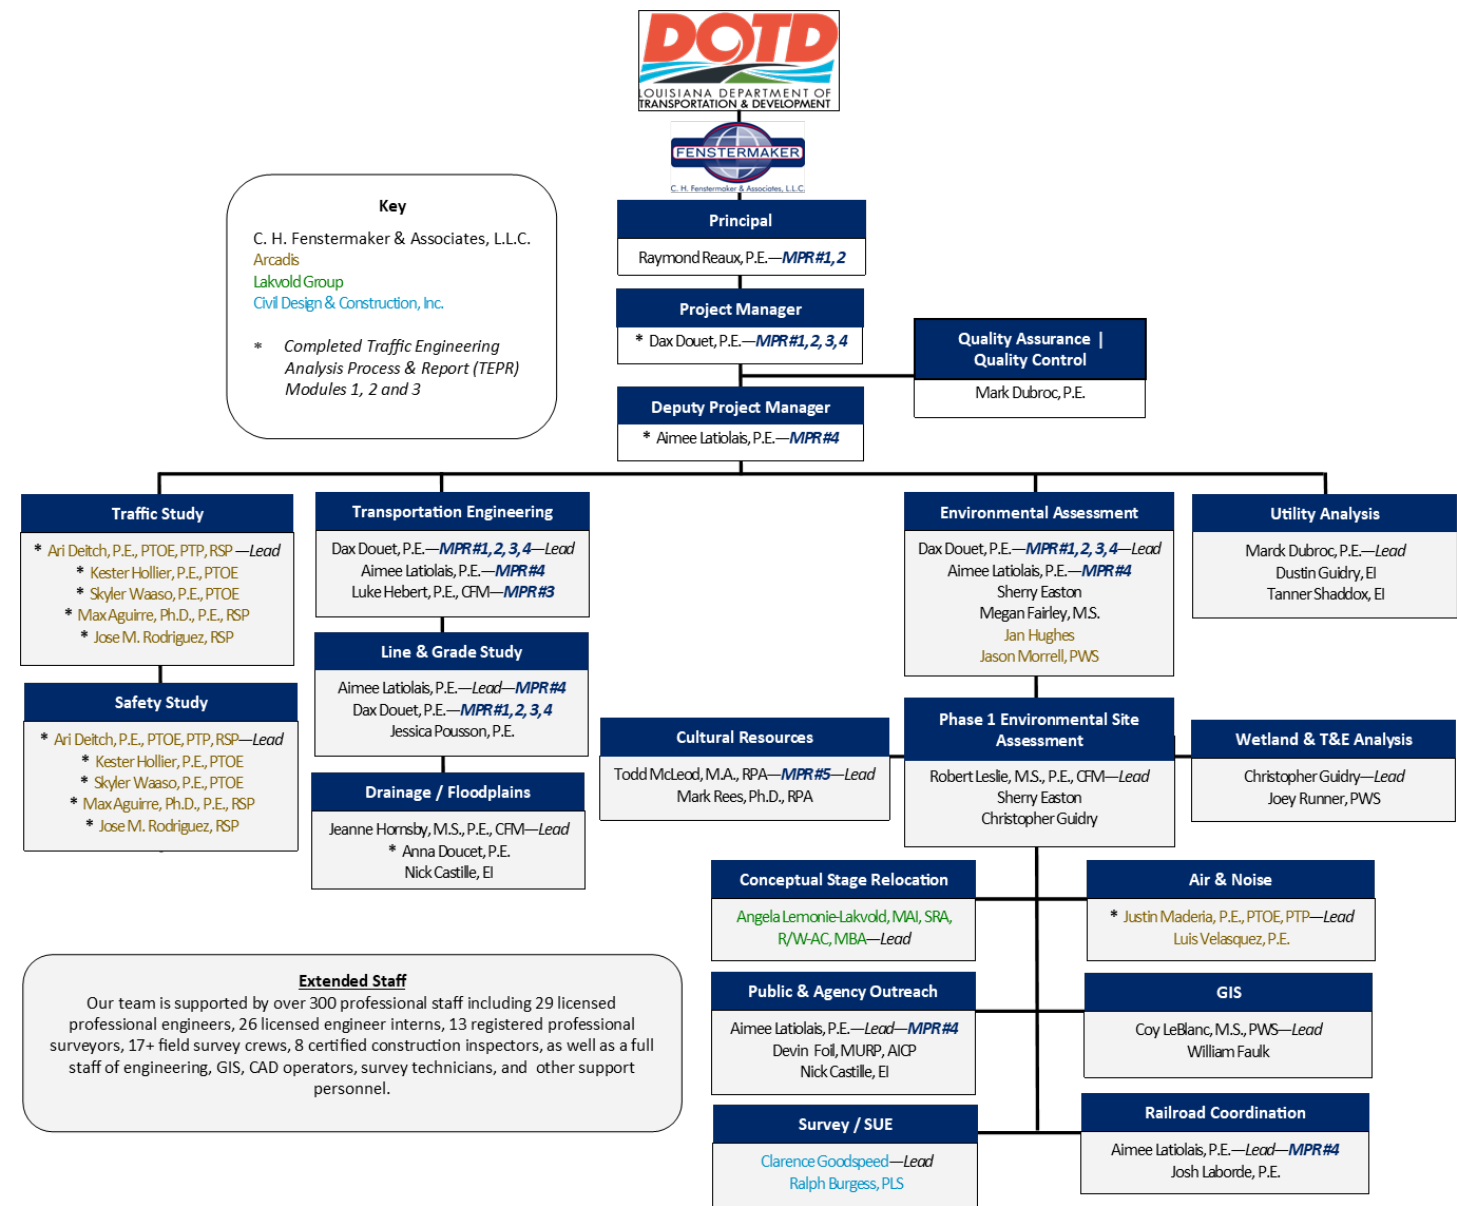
DOTD
LOUISIANA DEPARTMENT OF TRANSPORTATION & DEVELOPMENT

FENSTERMAKER
C. H. Fenstermaker & Associates, L.L.C.

Key
C. H. Fenstermaker & Associates, L.L.C.
Arcadis
Lakvold Group
Civil Design & Construction, Inc.
* Completed Traffic Engineering Analysis Process & Report (TEPR) Modules 1, 2 and 3

Principal
Raymond Reaux, P.E.—MPR #1, 2

Project Manager
* Dax Douet, P.E.—MPR #1, 2, 3, 4

Quality Assurance | Quality Control
Mark Dubroc, P.E.

Deputy Project Manager
* Aimee Latiolais, P.E.—MPR #4

Traffic Study
* Ari Deitch, P.E., PTOE, PTP, RSP—Lead
* Kester Hollier, P.E., PTOE
* Skyler Waaso, P.E., PTOE
* Max Aguirre, Ph.D., P.E., RSP
* Jose M. Rodriguez, RSP

Safety Study
* Ari Deitch, P.E., PTOE, PTP, RSP—Lead
* Kester Hollier, P.E., PTOE
* Skyler Waaso, P.E., PTOE
* Max Aguirre, Ph.D., P.E., RSP
* Jose M. Rodriguez, RSP

Transportation Engineering
Dax Douet, P.E.—MPR #1, 2, 3, 4—Lead
Aimee Latiolais, P.E.—MPR #4
Luke Hebert, P.E., CFM—MPR #3

Line & Grade Study
Aimee Latiolais, P.E.—Lead—MPR #4
Dax Douet, P.E.—MPR #1, 2, 3, 4
Jessica Pousson, P.E.

Drainage / Floodplains
Jeanne Hornsby, M.S., P.E., CFM—Lead
* Anna Doucet, P.E.
Nick Castille, EI

Environmental Assessment
Dax Douet, P.E.—MPR #1, 2, 3, 4—Lead
Aimee Latiolais, P.E.—MPR #4
Sherry Easton
Megan Fairley, M.S.
Jan Hughes
Jason Morrell, PWS

Utility Analysis
Marck Dubroc, P.E.—Lead
Dustin Guidry, EI
Tanner Shaddox, EI

Cultural Resources
Todd McLeod, M.A., RPA—MPR #5—Lead
Mark Rees, Ph.D., RPA

Phase 1 Environmental Site Assessment
Robert Leslie, M.S., P.E., CFM—Lead
Sherry Easton
Christopher Guidry

Wetland & T&E Analysis
Christopher Guidry—Lead
Joey Runner, PWS

Conceptual Stage Relocation
Angela Lemonie-Lakvold, MAI, SRA, R/W-AC, MBA—Lead

Air & Noise
* Justin Maderia, P.E., PTOE, PTP—Lead
Luis Velasquez, P.E.

Public & Agency Outreach
Aimee Latiolais, P.E.—Lead—MPR #4
Devin Foil, MURP, AICP
Nick Castille, EI

GIS
Coy LeBlanc, M.S., PWS—Lead
William Faulk

Survey / SUE
Clarence Goodspeed—Lead
Ralph Burgess, PLS

Railroad Coordination
Aimee Latiolais, P.E.—Lead—MPR #4
Josh Laborde, P.E.

Extended Staff
Our team is supported by over 300 professional staff including 29 licensed professional engineers, 26 licensed engineer interns, 13 registered professional surveyors, 17+ field survey crews, 8 certified construction inspectors, as well as a full staff of engineering, GIS, CAD operators, survey technicians, and other support personnel.